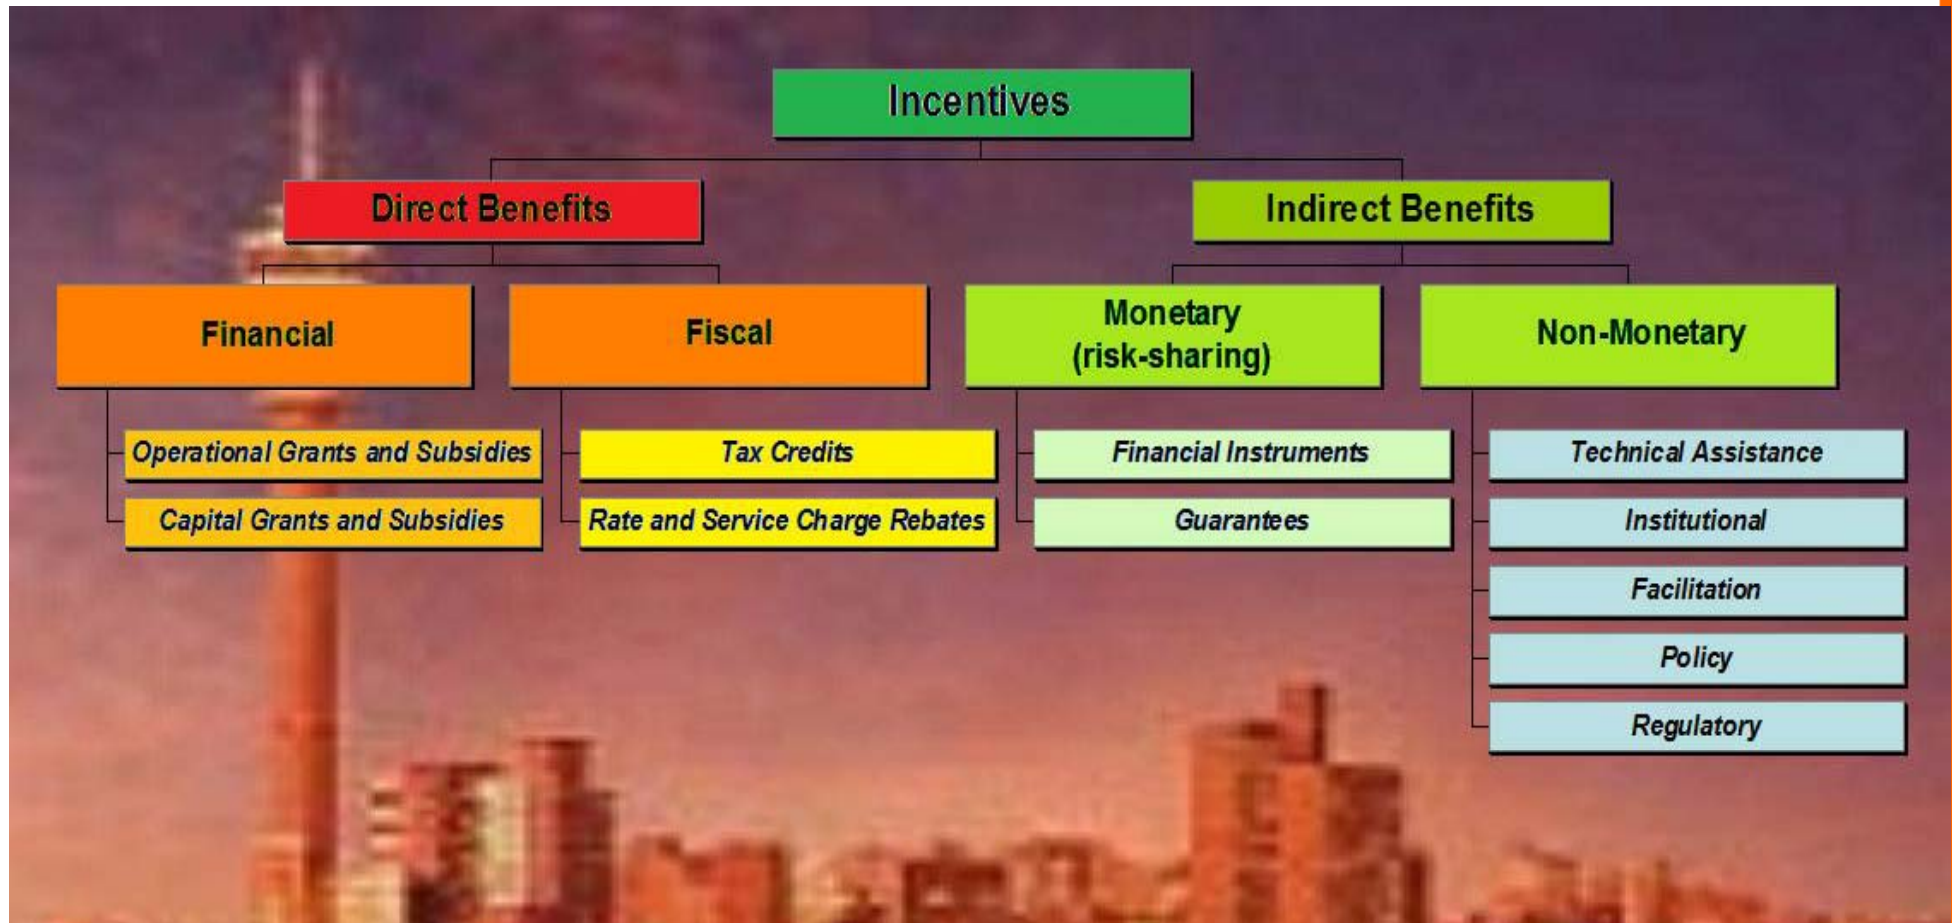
Incentives

Direct Benefits

Indirect Benefits

Financial

Fiscal

Monetary (risk-sharing)

Non-Monetary

Operational Grants and Subsidies

Capital Grants and Subsidies

Tax Credits

Rate and Service Charge Rebates

Financial Instruments

Guarantees

Technical Assistance

Institutional

Facilitation

Policy

Regulatory